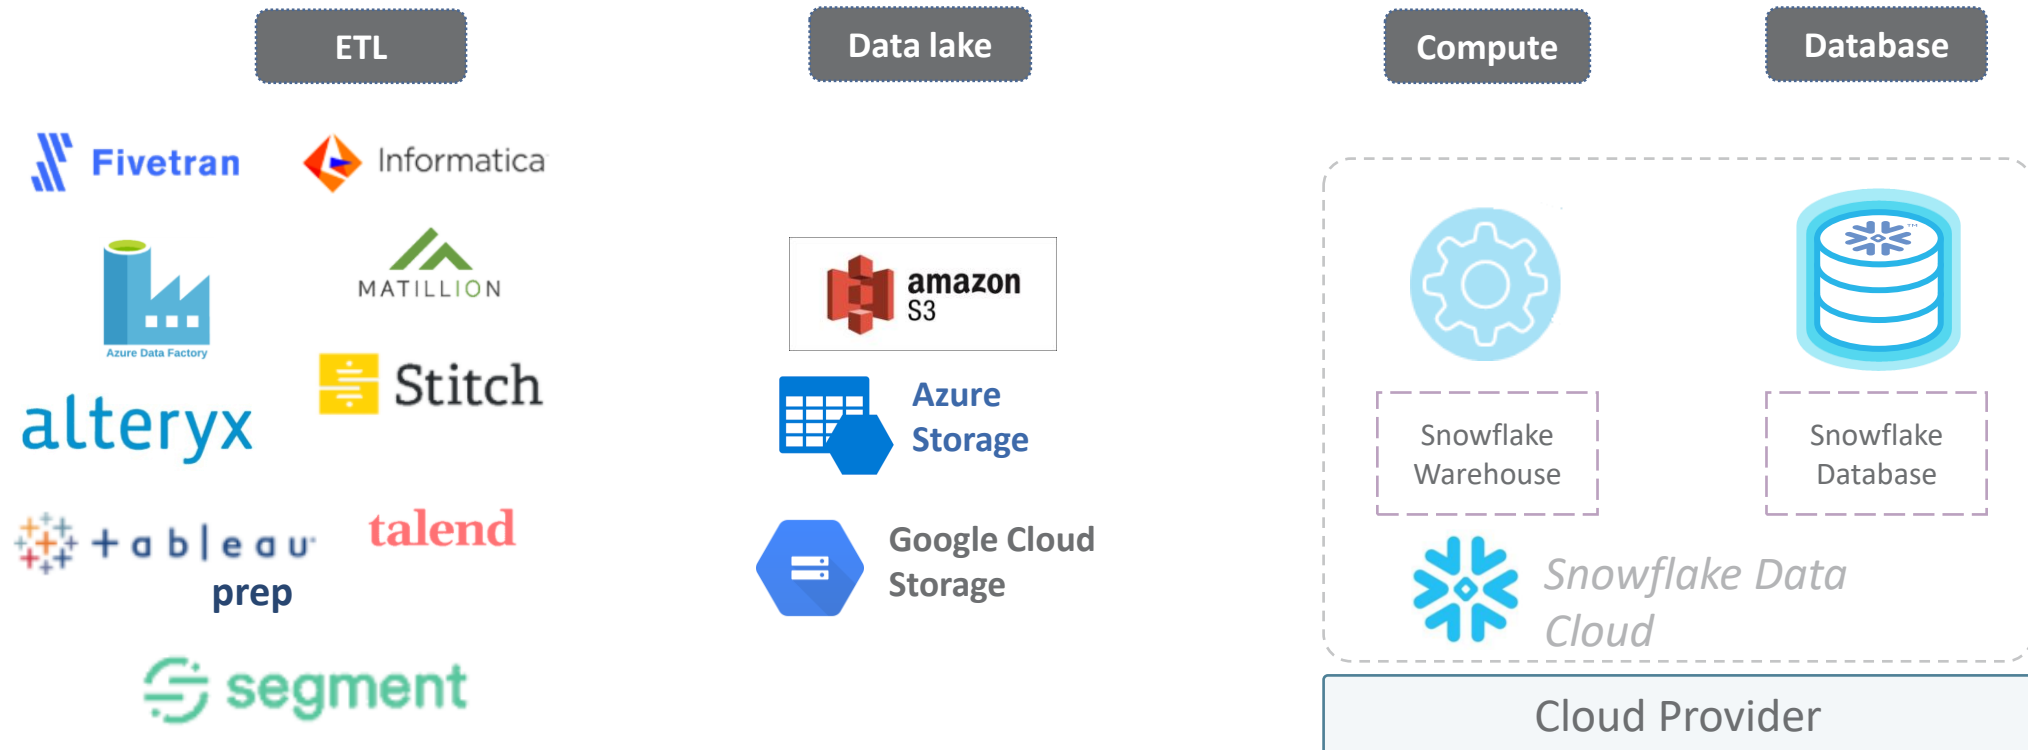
ETL

Data lake

Compute

Database

Fivetran

Informatica

Azure Data Factory

MATILLION

Stitch

alteryx

tableau prep

talend

segment

amazon S3

Azure Storage

Google Cloud Storage

Snowflake Warehouse

Snowflake Database

Snowflake Data Cloud

Cloud Provider